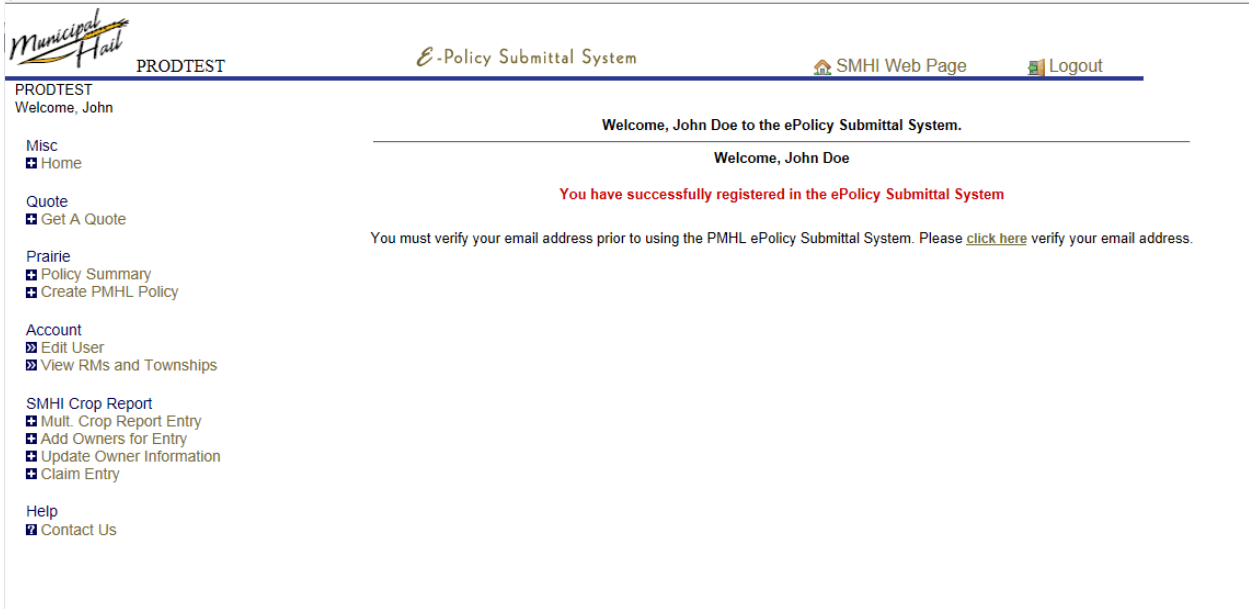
Municipal Hail PRODTEST

E-Policy Submittal System

SMHI Web Page

Logout

PRODTEST
Welcome, John

Misc
Home

Quote
Get A Quote

Prairie
Policy Summary
Create PMHL Policy

Account
Edit User
View RMs and Townships

SMHI Crop Report
Mult. Crop Report Entry
Add Owners for Entry
Update Owner Information
Claim Entry

Help
Contact Us

Welcome, John Doe to the ePolicy Submittal System.

Welcome, John Doe

You have successfully registered in the ePolicy Submittal System

You must verify your email address prior to using the PMHL ePolicy Submittal System. Please click here verify your email address.